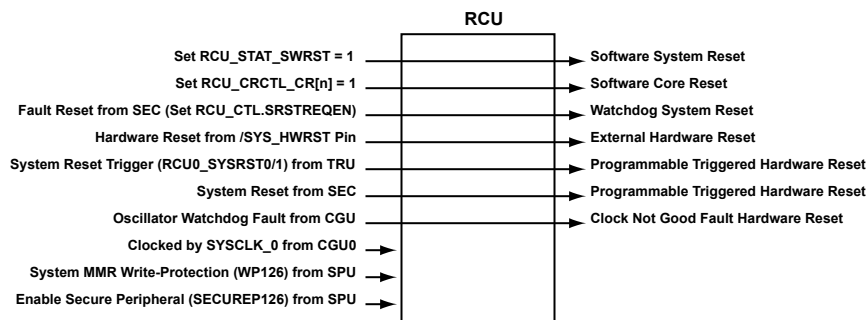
RCU

Set RCU_STAT_SWRST = 1
Set RCU_CRCTL_CR[n] = 1
Fault Reset from SEC (Set RCU_CTL.SRSTREQEN)
Hardware Reset from /SYS_HWRST Pin
System Reset Trigger (RCU0_SYSRST0/1) from TRU
System Reset from SEC
Oscillator Watchdog Fault from CGU
Clocked by SYSCLK_0 from CGU0
System MMR Write-Protection (WP126) from SPU
Enable Secure Peripheral (SECUREP126) from SPU

Software System Reset
Software Core Reset
Watchdog System Reset
External Hardware Reset
Programmable Triggered Hardware Reset
Programmable Triggered Hardware Reset
Clock Not Good Fault Hardware Reset